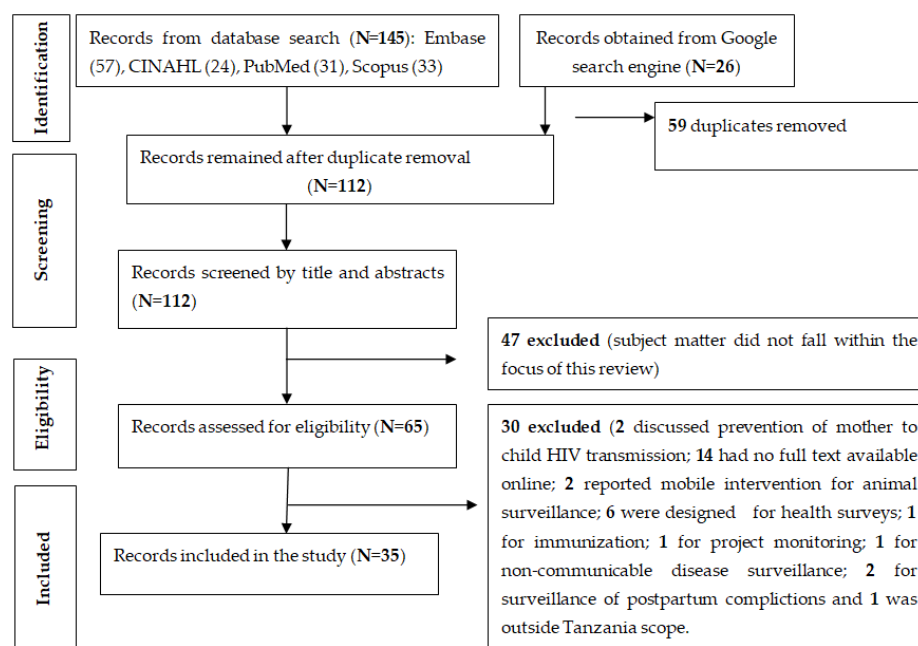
Identification

Records from database search (N=145): Embase (57), CINAHL (24), PubMed (31), Scopus (33)

Records obtained from Google search engine (N=26)

59 duplicates removed

Screening

Records remained after duplicate removal (N=112)

Records screened by title and abstracts (N=112)

47 excluded (subject matter did not fall within the focus of this review)

Eligibility

Records assessed for eligibility (N=65)

30 excluded (2 discussed prevention of mother to child HIV transmission; 14 had no full text available online; 2 reported mobile intervention for animal surveillance; 6 were designed for health surveys; 1 for immunization; 1 for project monitoring; 1 for non-communicable disease surveillance; 2 for surveillance of postpartum complictions and 1 was outside Tanzania scope.

Included

Records included in the study (N=35)